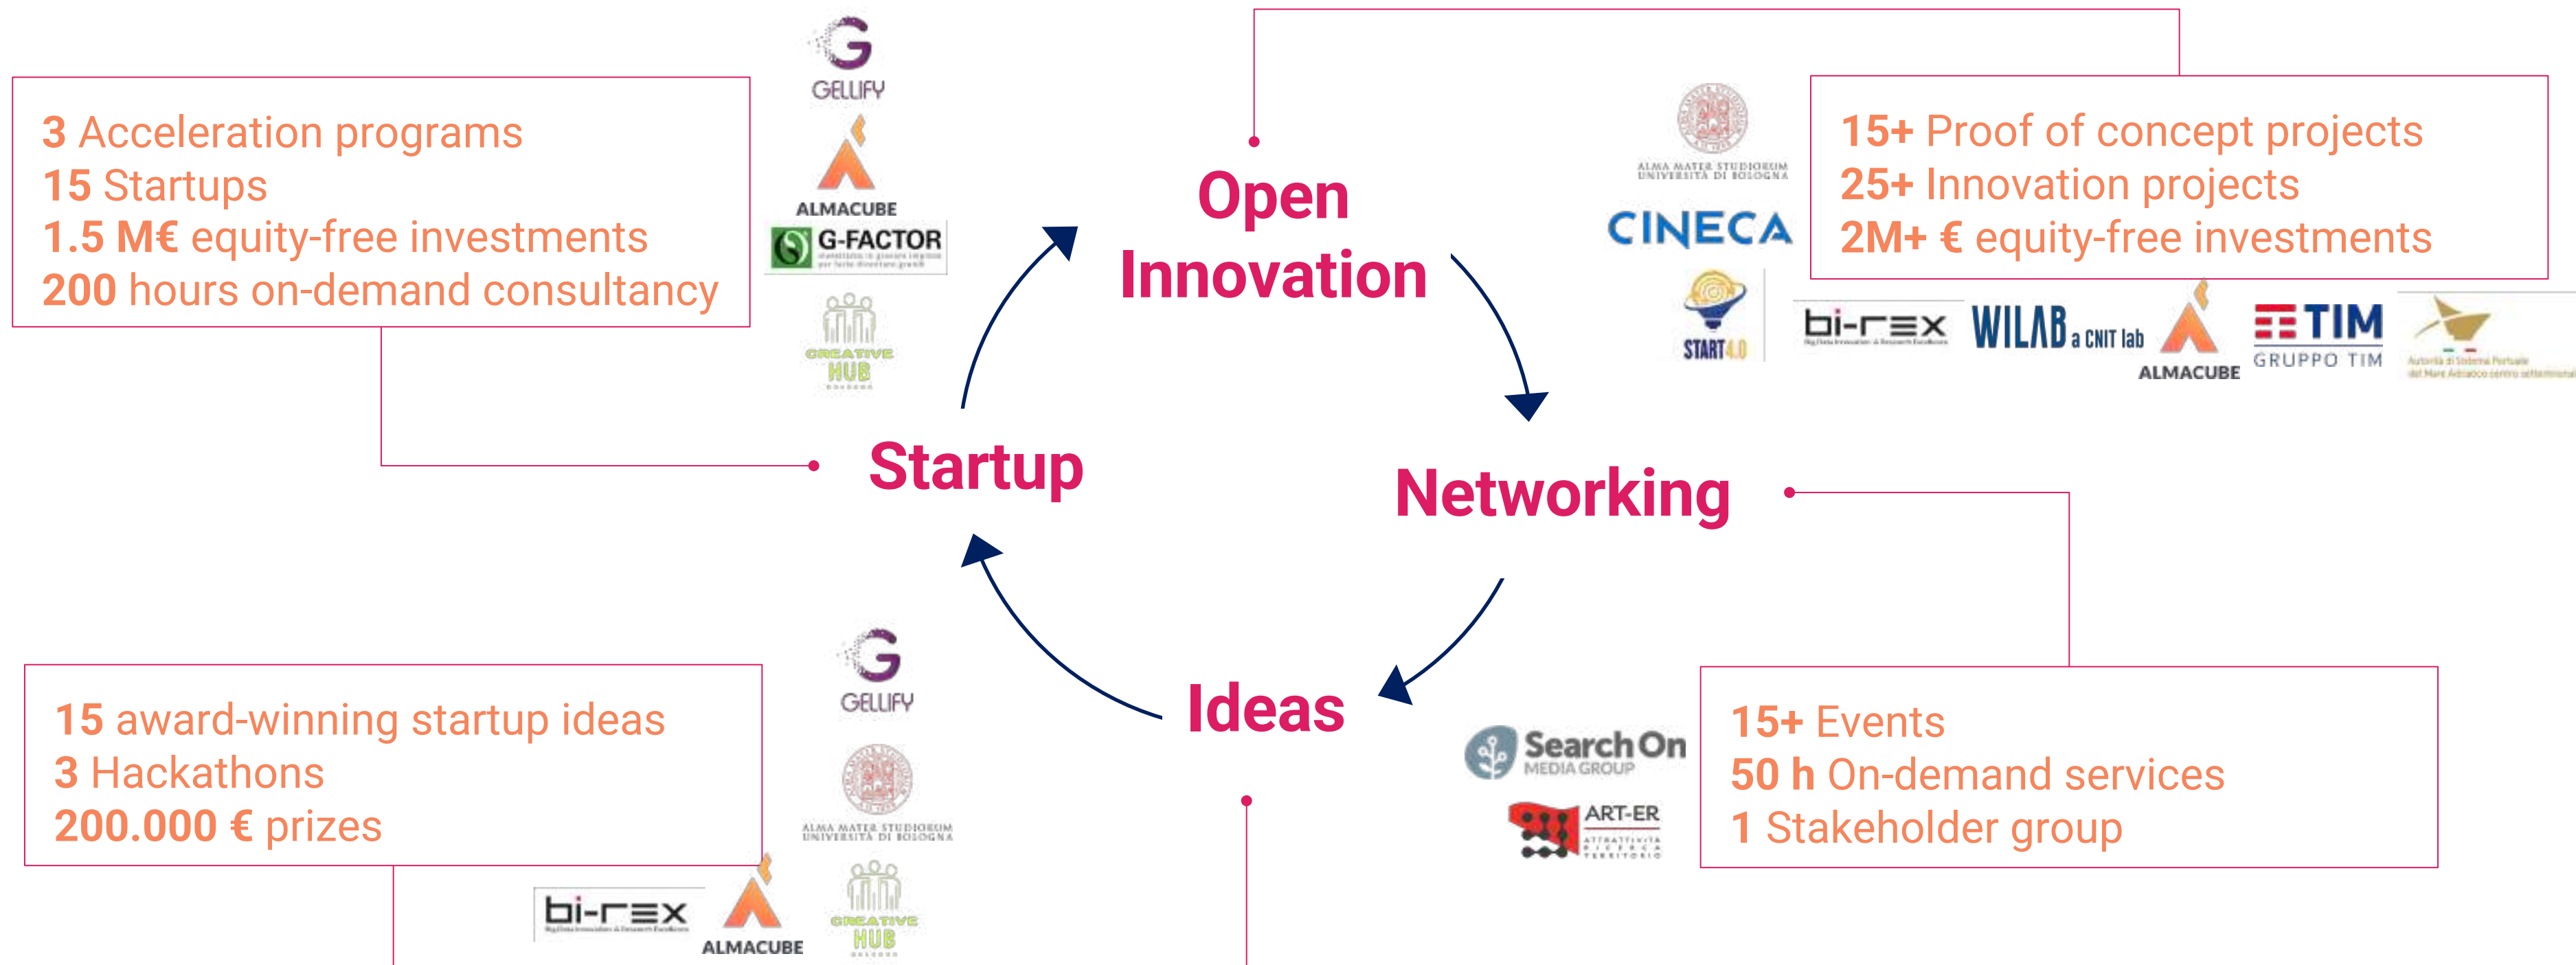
3 Acceleration programs
15 Startups
1.5 M€ equity-free investments
200 hours on-demand consultancy

GELLIFY
ALMACUBE
G-FACTOR
CREATIVE HUB

Open Innovation

ALMA MATER STUDIORUM UNIVERSITÀ DI BOLOGNA
CINECA
START4.0

15+ Proof of concept projects
25+ Innovation projects
2M+ € equity-free investments

bi-rex
WILAB a CNIT lab
ALMACUBE
TIM GRUPPO TIM

Startup

Networking

Ideas

GELLIFY
ALMA MATER STUDIORUM UNIVERSITÀ DI BOLOGNA

15 award-winning startup ideas
3 Hackathons
200.000 € prizes

bi-rex
ALMACUBE
CREATIVE HUB

SearchOn MEDIA GROUP
ART-ER

15+ Events
50 h On-demand services
1 Stakeholder group